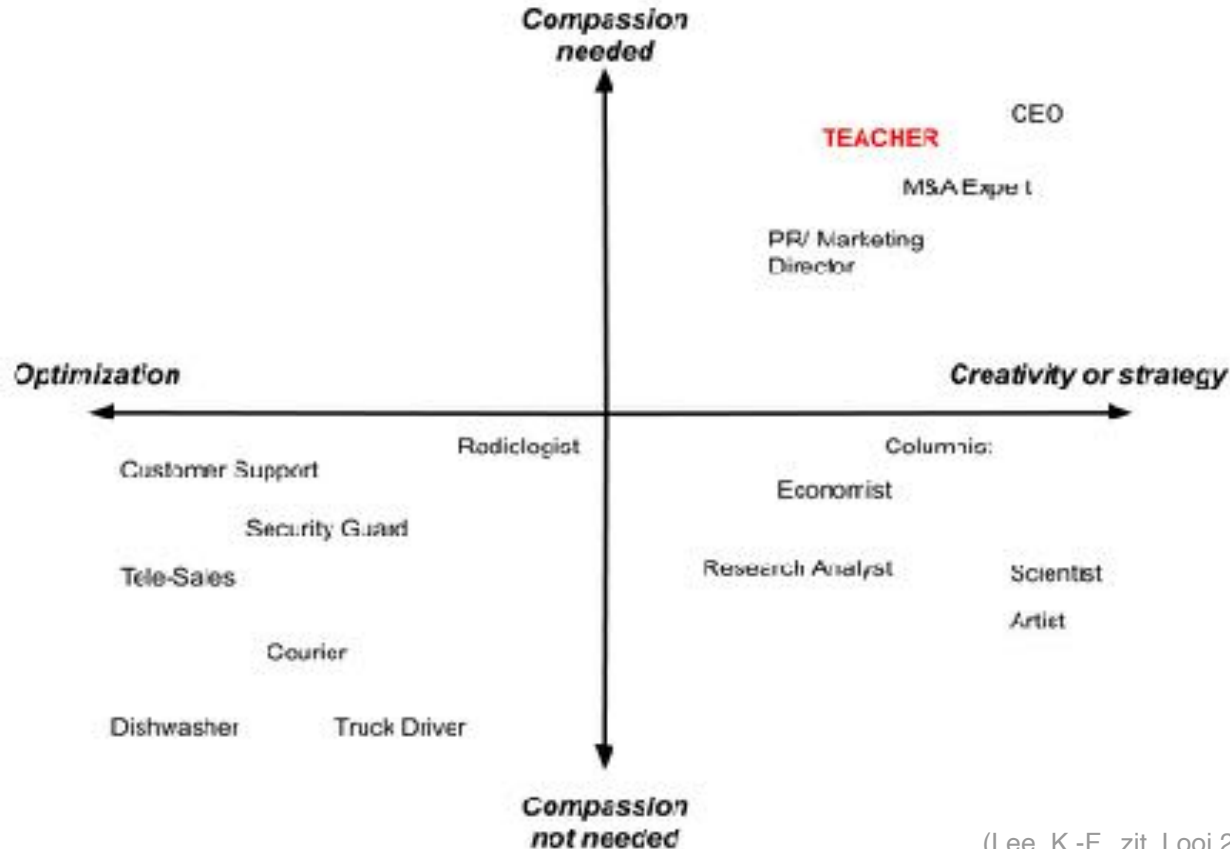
Compassion needed

CEO

TEACHER

M&A Expert

PR/ Marketing Director

Optimization

Creativity or strategy

Radiologist

Columnist

Customer Support

Economist

Security Guard

Tele-Sales

Research Analyst

Scientist

Artist

Courier

Dishwasher

Truck Driver

Compassion not needed

(Lee, K.-F., zit. Looi 2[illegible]